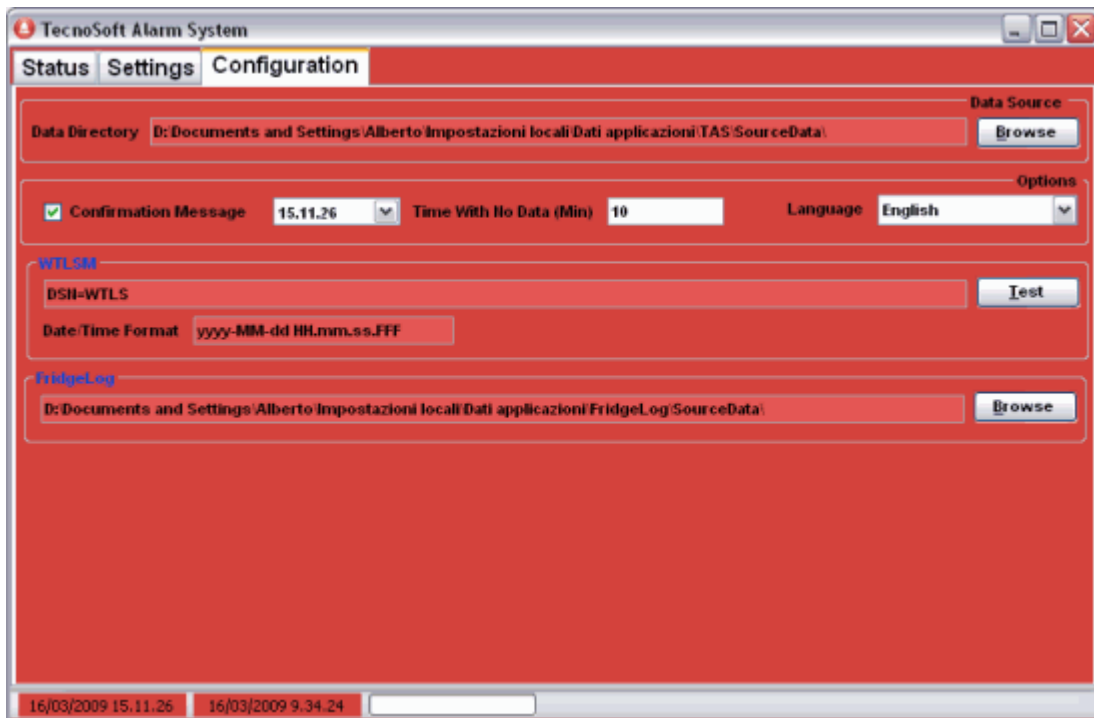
TecnoSoft Alarm System

Status Settings Configuration

Data Source

Data Directory D:\Documents and Settings\Alberto\Impostazioni locali\Dati applicazioni\TAS\SourceData\ Browse

Options

Confirmation Message 15.11.26 Time With No Data (Min) 10 Language English

WTLSM

DSN=WTLS Test

Date/Time Format yyyy-MM-dd HH.mm.ss.FFF

FridgeLog

D:\Documents and Settings\Alberto\Impostazioni locali\Dati applicazioni\FridgeLog\SourceData\ Browse

16/03/2009 15.11.26 16/03/2009 9.34.24